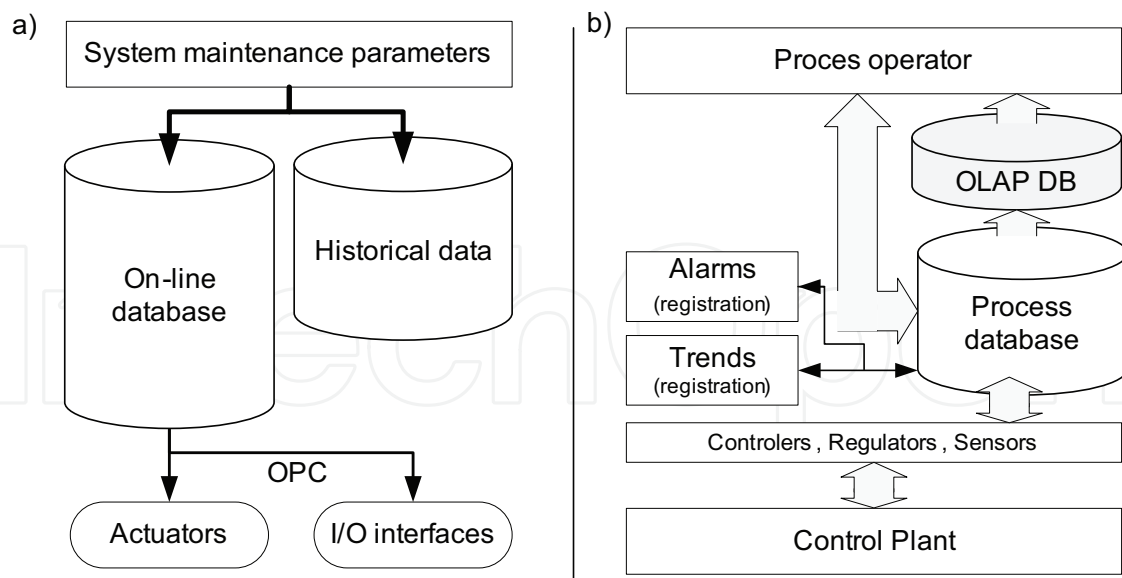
a)

System maintenance parameters

On-line database

Historical data

OPC

Actuators

I/O interfaces

b)

Proces operator

OLAP DB

Alarms (registration)

Trends (registration)

Process database

Controlers , Regulators , Sensors

Control Plant